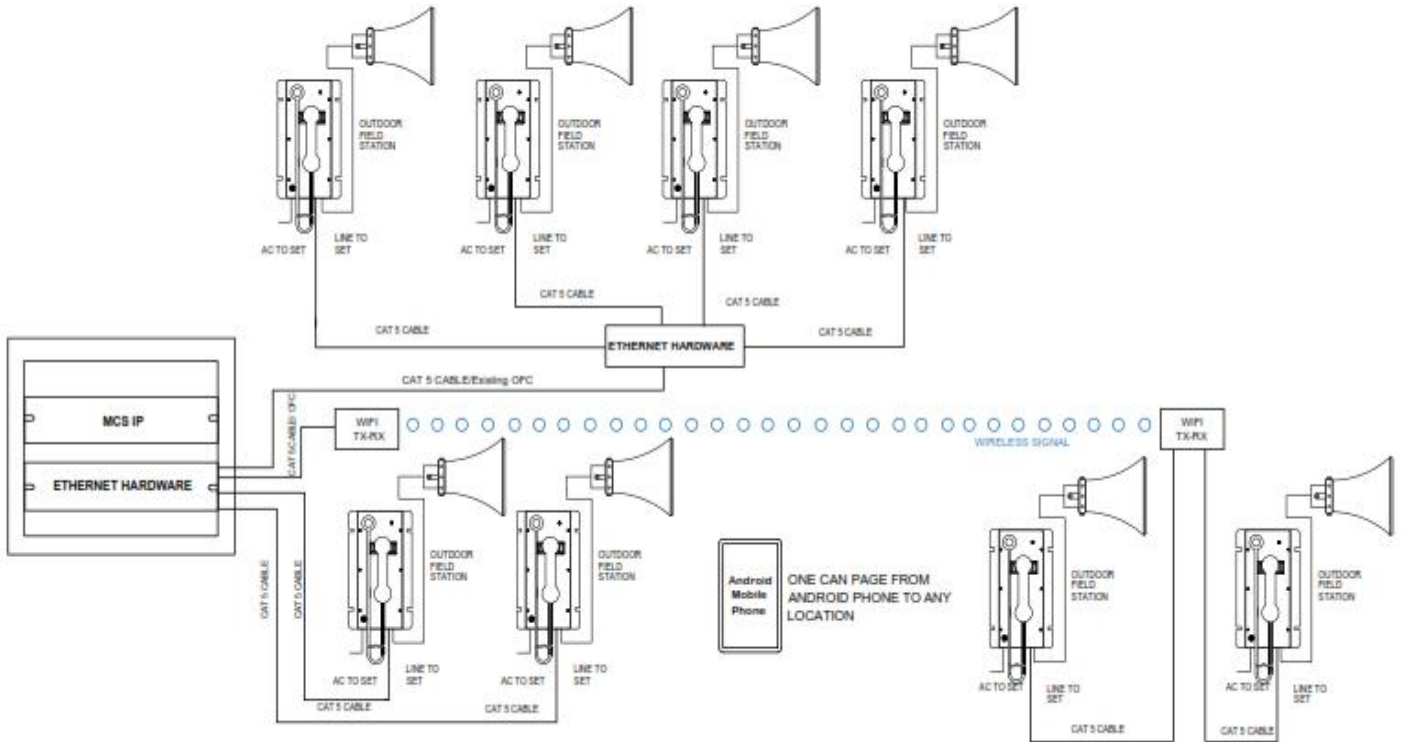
OUTDOOR FIELD STATION

OUTDOOR FIELD STATION

OUTDOOR FIELD STATION

OUTDOOR FIELD STATION

AC TO SET

LINE TO SET

AC TO SET

LINE TO SET

AC TO SET

LINE TO SET

AC TO SET

LINE TO SET

CAT 5 CABLE

CAT 5 CABLE

CAT 5 CABLE

CAT 5 CABLE

ETHERNET HARDWARE

CAT 5 CABLE/Existing OFC

MCS IP

ETHERNET HARDWARE

CAT 5 CABLE/ OFC

WIFI TX-RX

WIRELESS SIGNAL

WIFI TX-RX

OUTDOOR FIELD STATION

OUTDOOR FIELD STATION

Android Mobile Phone

ONE CAN PAGE FROM ANDROID PHONE TO ANY LOCATION

OUTDOOR FIELD STATION

OUTDOOR FIELD STATION

CAT 5 CABLE

CAT 5 CABLE

AC TO SET

LINE TO SET

AC TO SET

LINE TO SET

CAT 5 CABLE

CAT 5 CABLE

AC TO SET

LINE TO SET

AC TO SET

LINE TO SET

CAT 5 CABLE

CAT 5 CABLE